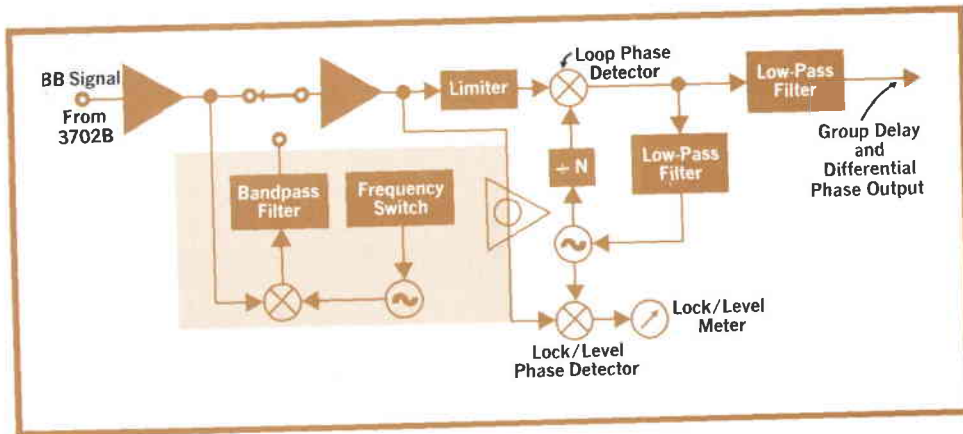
BB Signal
From
3702B

Limiter

Loop Phase
Detector

Low-Pass
Filter

Group Delay
and
Differential
Phase Output

Bandpass
Filter

Frequency
Switch

$\div$ N

Low-Pass
Filter

Lock/Level
Meter

Lock/Level
Phase Detector